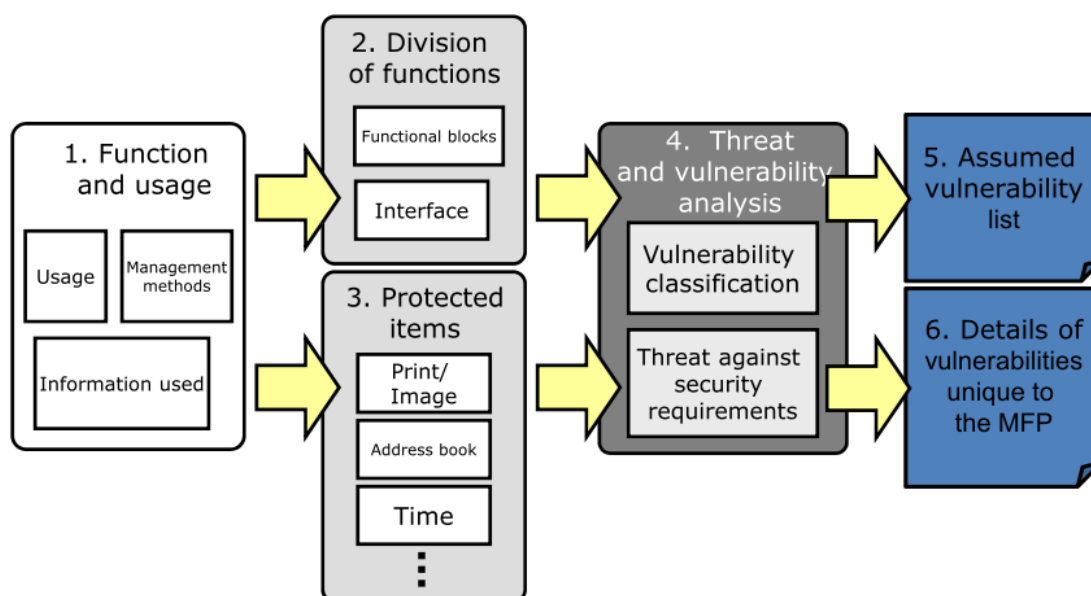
1. Function and usage

Usage

Management methods

Information used

2. Division of functions

Functional blocks

Interface

3. Protected items

Print/ Image

Address book

Time

⋮

4. Threat and vulnerability analysis

Vulnerability classification

Threat against security requirements

5. Assumed vulnerability list

6. Details of vulnerabilities unique to the MFP